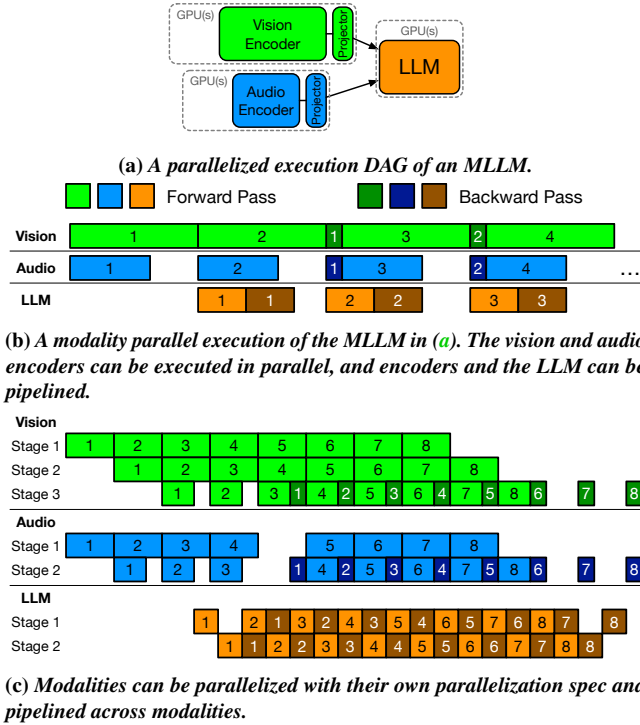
GPU(s)
Vision Encoder
Projector
GPU(s)
LLM
GPU(s)
Audio Encoder
Projector

(a) A parallelized execution DAG of an MLLM.

Forward Pass
Backward Pass

Vision 1 2 1 3 2 4
Audio 1 2 1 3 2 4 ...
LLM 1 1 2 2 3 3

(b) A modality parallel execution of the MLLM in (a). The vision and audi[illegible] encoders can be executed in parallel, and encoders and the LLM can b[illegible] pipelined.

Vision
Stage 1 1 2 3 4 5 6 7 8
Stage 2 1 2 3 4 5 6 7 8
Stage 3 1 2 3 1 4 2 5 3 6 4 7 5 8 6 7 8
Audio
Stage 1 1 2 3 4 5 6 7 8
Stage 2 1 2 3 1 4 2 5 3 6 4 7 5 8 6 7 8
LLM
Stage 1 1 2 1 3 2 4 3 5 4 6 5 7 6 8 7 8
Stage 2 1 1 2 2 3 3 4 4 5 5 6 6 7 7 8 8

(c) Modalities can be parallelized with their own parallelization spec an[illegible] pipelined across modalities.